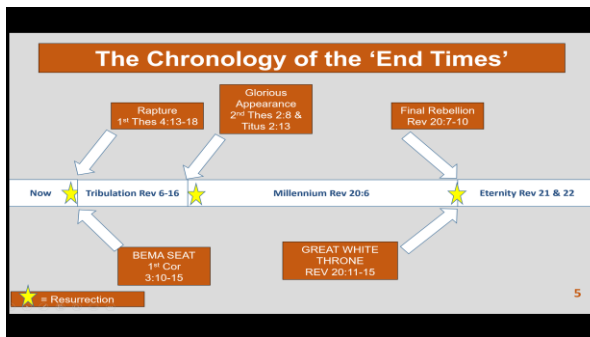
The Chronology of the 'End Times'

Rapture
1$^{st}$ Thes 4:13-18

Glorious Appearance
2$^{nd}$ Thes 2:8 &
Titus 2:13

Final Rebellion
Rev 20:7-10

Now Tribulation Rev 6-16 Millennium Rev 20:6 Eternity Rev 21 & 22

BEMA SEAT
1$^{st}$ Cor
3:10-15

GREAT WHITE THRONE
REV 20:11-15

= Resurrection

5